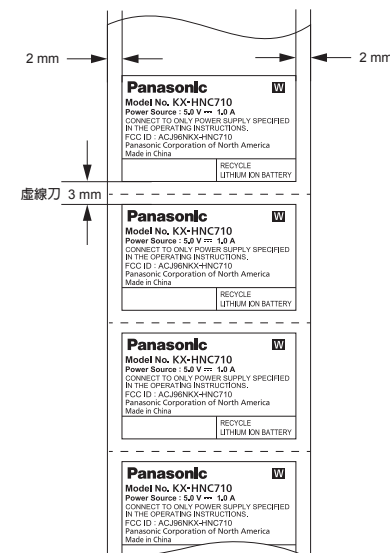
2 mm

2 mm

Panasonic
W
Model No. KX-HNC710
Power Source : 5.0 V ⎓ 1.0 A
CONNECT TO ONLY POWER SUPPLY SPECIFIED IN THE OPERATING INSTRUCTIONS.
FCC ID : ACJ96NKX-HNC710
Panasonic Corporation of North America
Made in China
RECYCLE
LITHIUM ION BATTERY

虛線刀 3 mm

Panasonic
W
Model No. KX-HNC710
Power Source : 5.0 V ⎓ 1.0 A
CONNECT TO ONLY POWER SUPPLY SPECIFIED IN THE OPERATING INSTRUCTIONS.
FCC ID : ACJ96NKX-HNC710
Panasonic Corporation of North America
Made in China
RECYCLE
LITHIUM ION BATTERY

Panasonic
W
Model No. KX-HNC710
Power Source : 5.0 V ⎓ 1.0 A
CONNECT TO ONLY POWER SUPPLY SPECIFIED IN THE OPERATING INSTRUCTIONS.
FCC ID : ACJ96NKX-HNC710
Panasonic Corporation of North America
Made in China
RECYCLE
LITHIUM ION BATTERY

Panasonic
W
Model No. KX-HNC710
Power Source : 5.0 V ⎓ 1.0 A
CONNECT TO ONLY POWER SUPPLY SPECIFIED IN THE OPERATING INSTRUCTIONS.
FCC ID : ACJ96NKX-HNC710
Panasonic Corporation of North America
Made in China